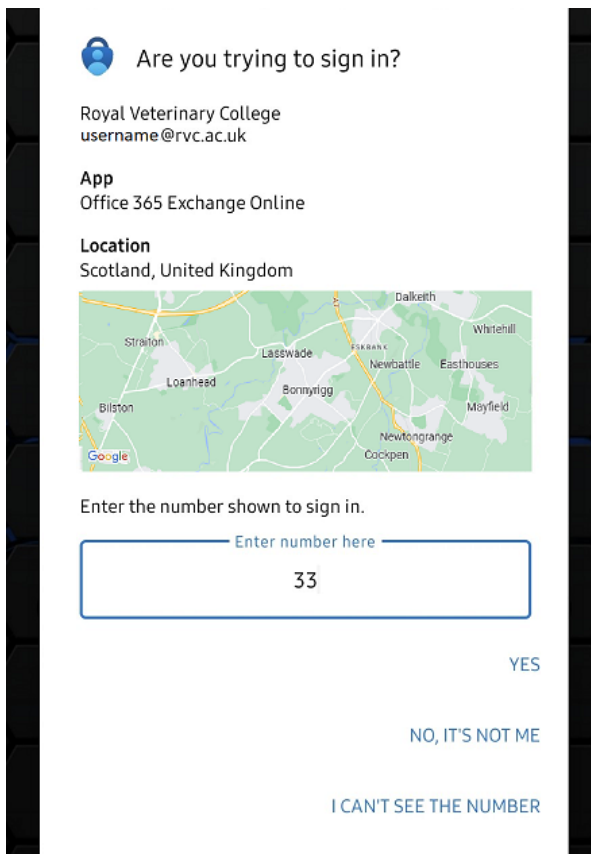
Are you trying to sign in?

Royal Veterinary College
username@rvc.ac.uk

App
Office 365 Exchange Online

Location
Scotland, United Kingdom

Dalkeith
Whitehill
Straiton
Lasswade
ESKBANK
Newbattle
Easthouses
Loanhead
Bonnyrigg
Bilston
Mayfield
Newtongrange
Cockpen
Google

Enter the number shown to sign in.

Enter number here
33

YES

NO, IT'S NOT ME

I CAN'T SEE THE NUMBER